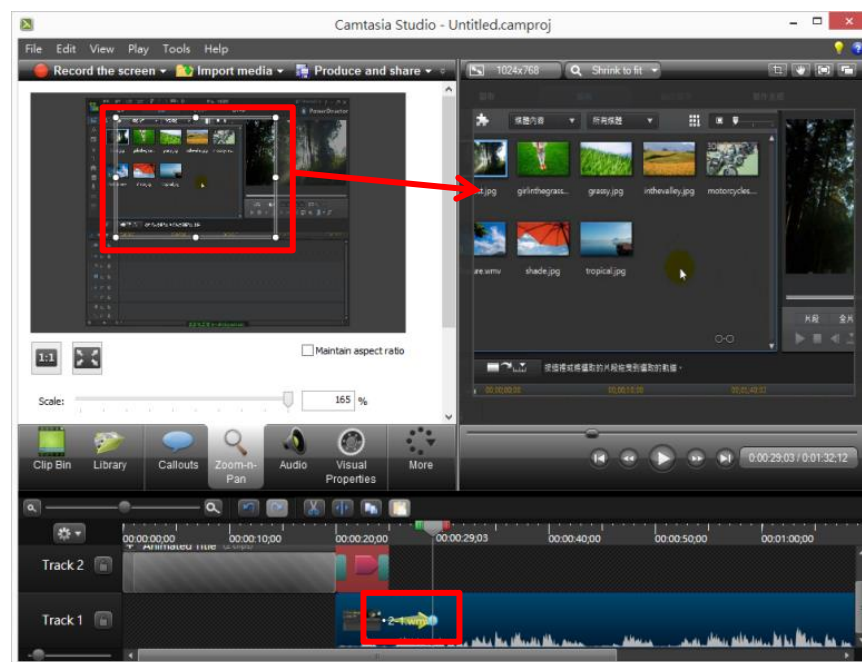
Camtasia Studio - Untitled.camproj

File Edit View Play Tools Help

Record the screen ▾ Import media ▾ Produce and share ▾

1024x768 Shrink to fit

Maintain aspect ratio

1:1

Scale: 165 %

Clip Bin Library Callouts Zoom-n-Pan Audio Visual Properties More

依據內容 所有媒體

st.jpg girlinthegrass... grassy.jpg inthevalley.jpg motorcycles...

are.wmv shade.jpg tropical.jpg

拖曳橫或將攝取的片段拖曳到攝取的軌道。

00:00:00;00 00:00:10;00 00:00:20;00 00:00:29;03 00:00:40;00 00:00:50;00 00:01:00;00

0:00:29:03 / 0:01:32:12

Track 2 Animated Title

Track 1 2-1.wmv